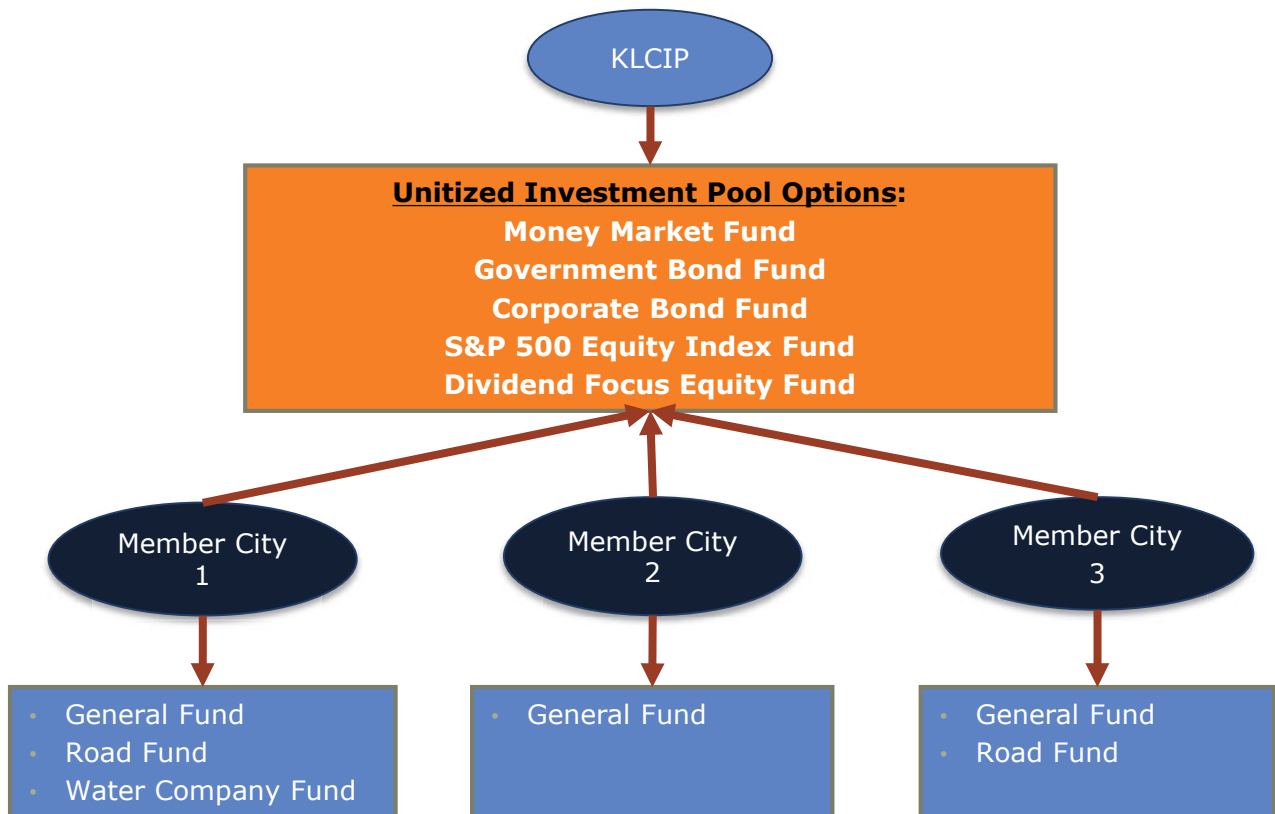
KLCIP

Unitized Investment Pool Options:
Money Market Fund
Government Bond Fund
Corporate Bond Fund
S&P 500 Equity Index Fund
Dividend Focus Equity Fund

Member City 1

Member City 2

Member City 3

- General Fund
- Road Fund
- Water Company Fund

- General Fund

- General Fund
- Road Fund